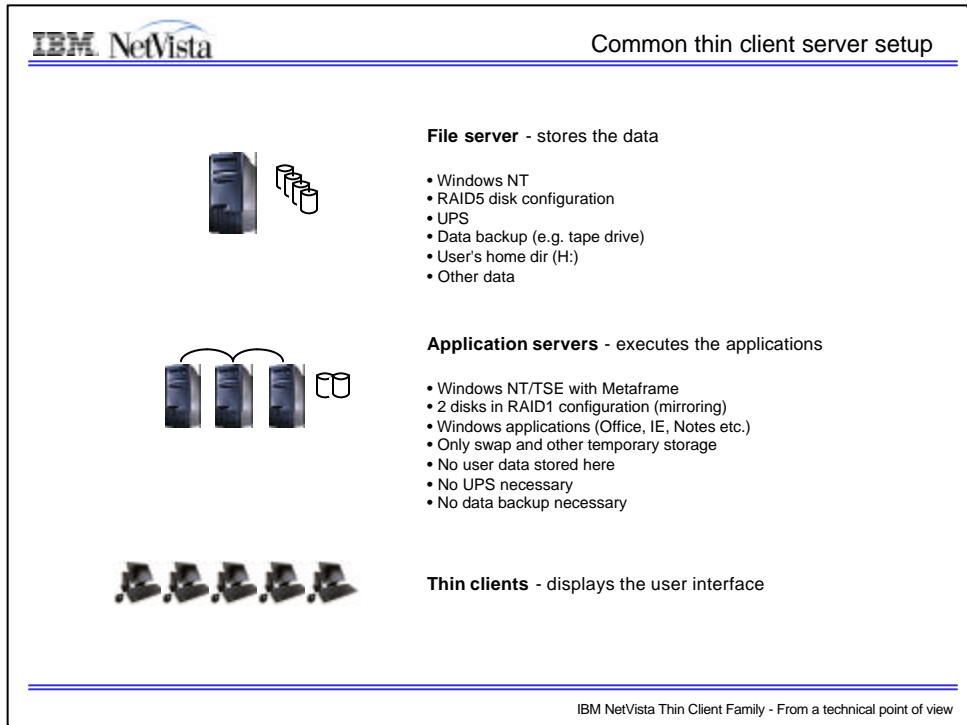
IBM NetVista

Common thin client server setup

**File server** - stores the data

• Windows NT
• RAID5 disk configuration
• UPS
• Data backup (e.g. tape drive)
• User's home dir (H:)
• Other data

**Application servers** - executes the applications

• Windows NT/TSE with Metaframe
• 2 disks in RAID1 configuration (mirroring)
• Windows applications (Office, IE, Notes etc.)
• Only swap and other temporary storage
• No user data stored here
• No UPS necessary
• No data backup necessary

**Thin clients** - displays the user interface

IBM NetVista Thin Client Family - From a technical point of view